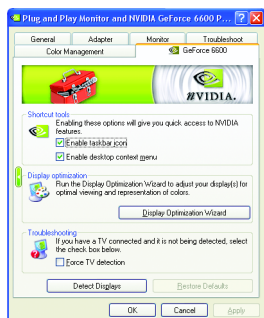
Plug and Play Monitor and NVIDIA GeForce 6600 P... ? X

General | Adapter | Monitor | Troubleshoot
Color Management | GeForce 6600

NVIDIA.

Shortcut tools
Enabling these options will give you quick access to NVIDIA features.
Enable taskbar icon
Enable desktop context menu

Display optimization
Run the Display Optimization Wizard to adjust your display(s) for optimal viewing and representation of colors.
Display Optimization Wizard

Troubleshooting
If you have a TV connected and it is not being detected, select the check box below.
Force TV detection

Detect Displays
Restore Defaults

OK
Cancel
Apply